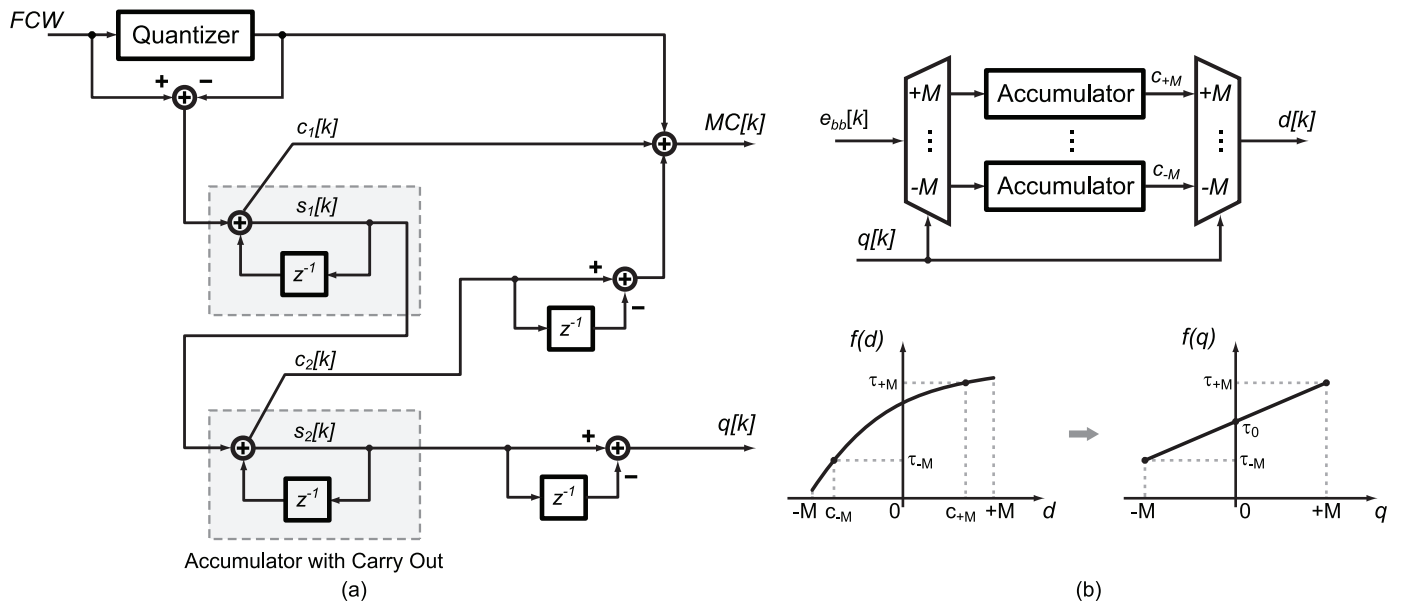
FCW
Quantizer
+
−
$c_1[k]$
MC[k]
$s_1[k]$
$z^{-1}$
+
$z^{-1}$
−
$c_2[k]$
$s_2[k]$
$z^{-1}$
+
q[k]
$z^{-1}$
−
Accumulator with Carry Out
(a)

$e_{bb}[k]$
+M
⋮
-M
Accumulator
⋮
Accumulator
$c_{+M}$
$c_{-M}$
+M
⋮
-M
d[k]
q[k]

f(d)
$\tau_{+M}$
$\tau_{-M}$
-M
$c_{-M}$
0
$c_{+M}$
+M
d

f(q)
$\tau_{+M}$
$\tau_0$
$\tau_{-M}$
-M
0
+M
q
(b)